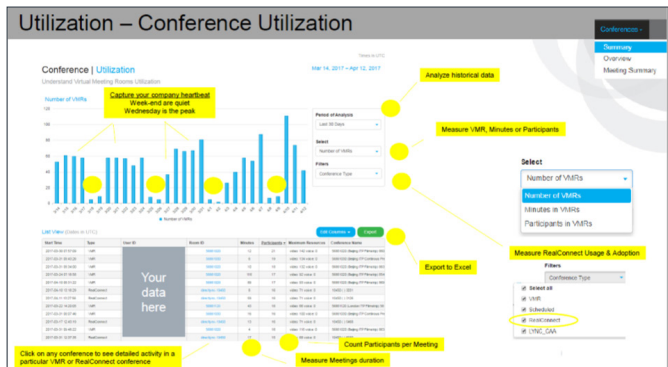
Utilization – Conference Utilization

Conference -
Summary
Overview
Meeting Summary

Times in UTC

Conference | Utilization
Understand Virtual Meeting Rooms Utilization

Mar 14, 2017 – Apr 12, 2017

Number of VMRs

Capture your company heartbeat
Week-end are quiet
Wednesday is the peak

Analyze historical data

Period of Analysis
Last 30 Days

Select
Number of VMRs

Filters
Conference Type

Measure VMR, Minutes or Participants

Select
Number of VMRs
Number of VMRs
Minutes in VMRs
Participants in VMRs

Number of VMRs

List View (dates in UTC)

Edit Columns
Export

Export to Excel

Measure RealConnect Usage & Adoption

| Start Time | Type | User ID | Room ID | Minutes | Participants | Maximum Resources | Conference Name |
|---|---|---|---|---|---|---|---|

Your data here

Filters
Conference Type
Select all
VMR
Scheduled
RealConnect
LYNC_CAA

Click on any conference to see detailed activity in a particular VMR or RealConnect conference

Measure Meetings duration

Count Participants per Meeting